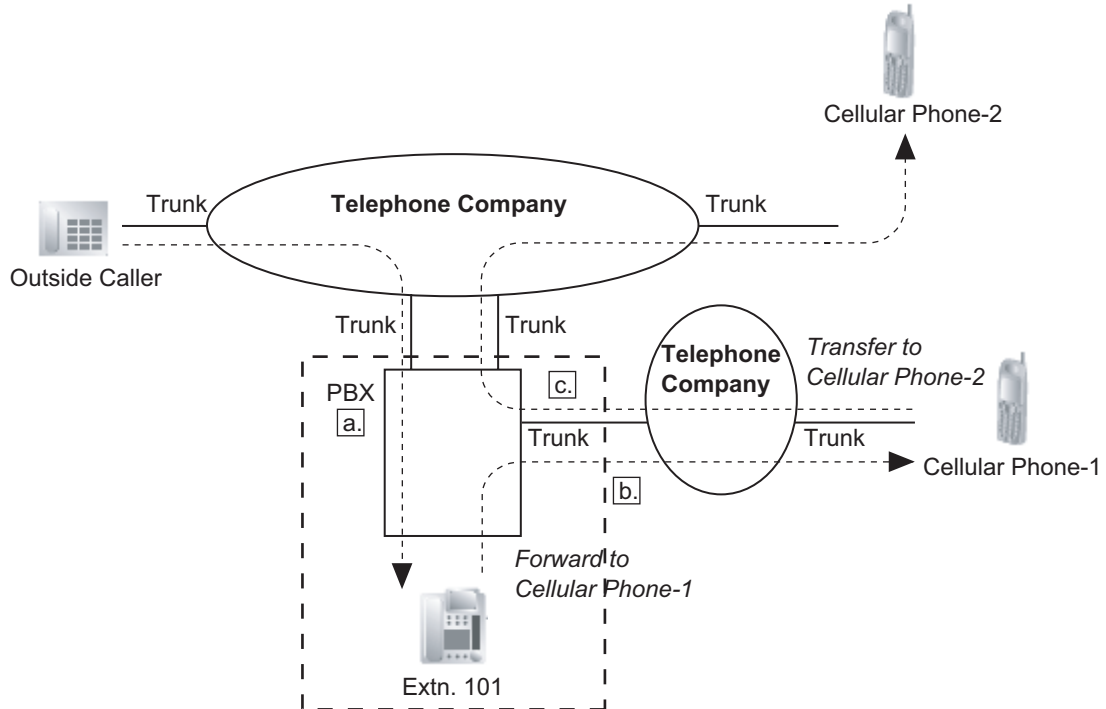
Cellular Phone-2

Trunk

Telephone Company

Trunk

Outside Caller

Trunk

Trunk

Telephone Company

Transfer to Cellular Phone-2

PBX

a.

c.

Trunk

Trunk

Cellular Phone-1

b.

Forward to Cellular Phone-1

Extn. 101